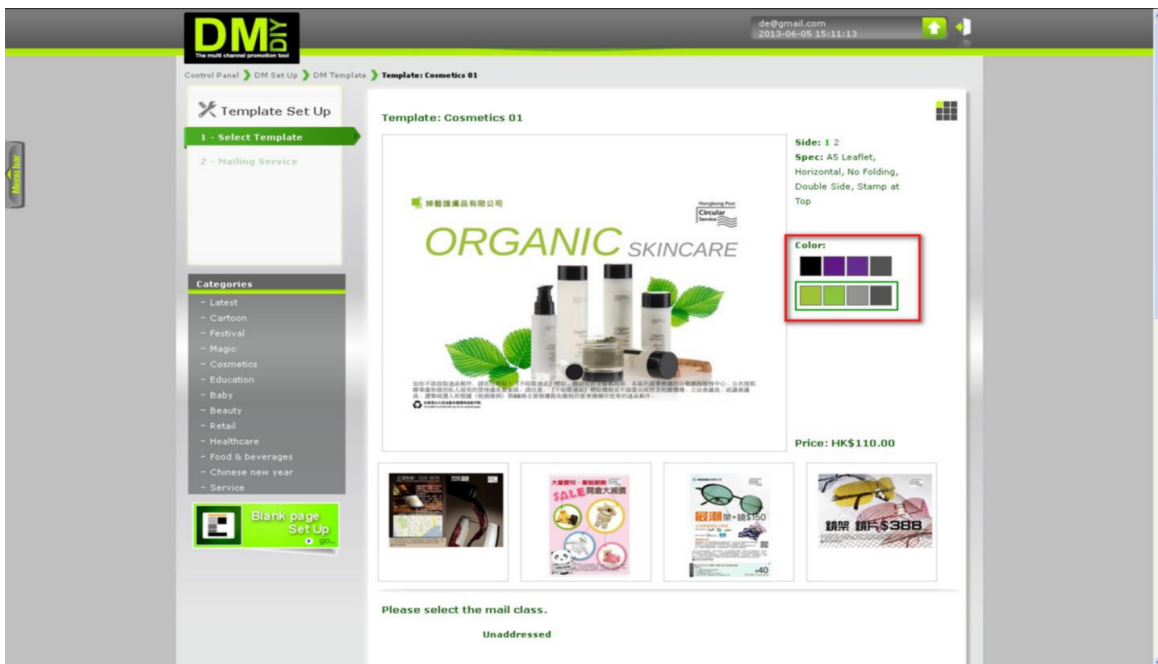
DM DIY
The multi channel promotion tool

de@gmail.com
2013-06-05 15:11:13

Menu bar

Control Panel › DM Set Up › DM Template › Template: Cosmetics 01

Template Set Up
1 - Select Template
2 - Mailing Service

Categories
- Latest
- Cartoon
- Festival
- Magic
- Cosmetics
- Education
- Baby
- Beauty
- Retail
- Healthcare
- Food & beverages
- Chinese new year
- Service

Blank page Set Up
go...

Template: Cosmetics 01

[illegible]
Hongkong Post Circular Service
ORGANIC SKINCARE
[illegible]

Side: 1 2
Spec: A5 Leaflet, Horizontal, No Folding, Double Side, Stamp at Top

Color:

Price: HK$110.00

SALE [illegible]
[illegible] $150
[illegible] $388

Please select the mail class.

Unaddressed